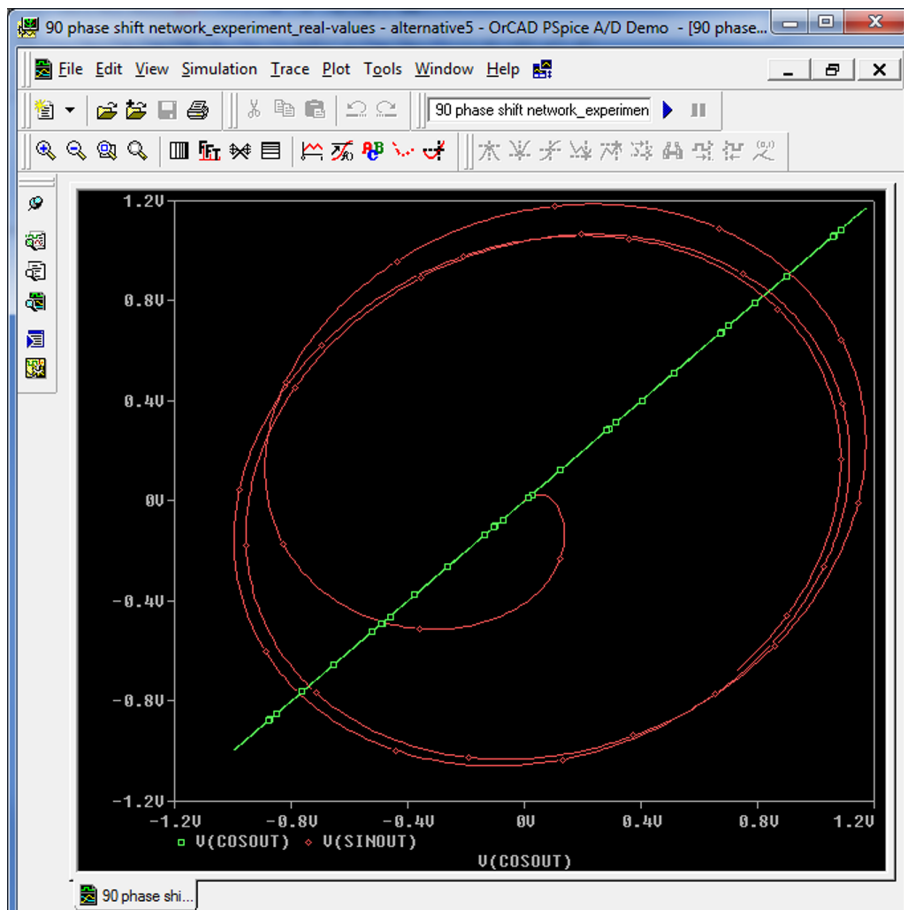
90 phase shift network_experiment_real-values - alternative5 - OrCAD PSpice A/D Demo - [90 phase...

File Edit View Simulation Trace Plot Tools Window Help

90 phase shift network_experimen

1.2V
0.8V
0.4V
0V
-0.4V
-0.8V
-1.2V

-1.2V -0.8V -0.4V 0V 0.4V 0.8V 1.2V

V(COSOUT) V(SINOUT)
V(COSOUT)

90 phase shi...